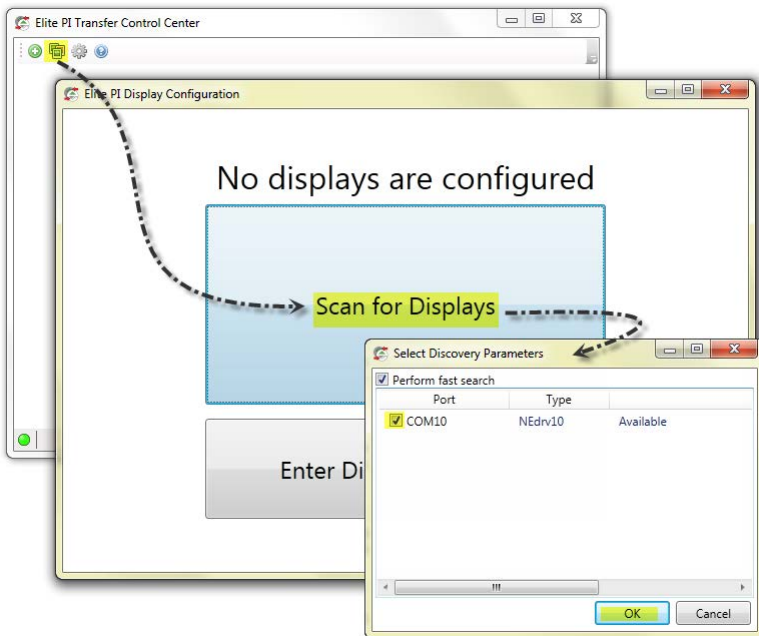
Elite PI Transfer Control Center

Elite PI Display Configuration

No displays are configured

Scan for Displays

Enter Di

Select Discovery Parameters

Perform fast search

| Port | Type | |
|---|---|---|
| COM10 | NEdrv10 | Available |

OK

Cancel